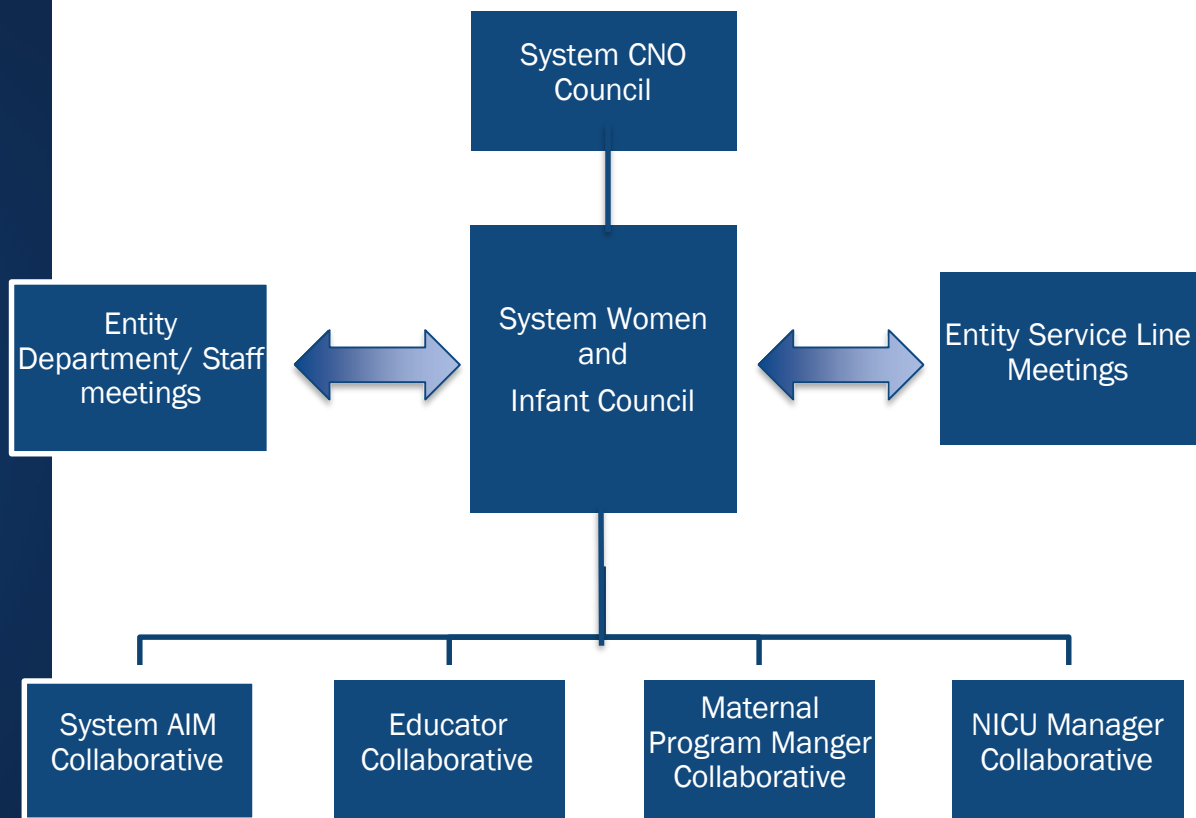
System CNO Council

Entity Department/ Staff meetings

System Women and Infant Council

Entity Service Line Meetings

System AIM Collaborative

Educator Collaborative

Maternal Program Manger Collaborative

NICU Manager Collaborative